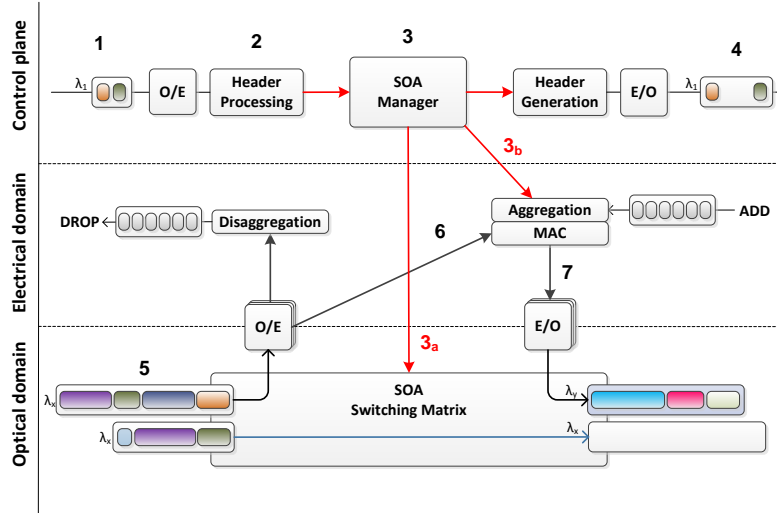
Control plane

1

$\lambda_1$

O/E

2

Header Processing

3

SOA Manager

Header Generation

E/O

$\lambda_1$

4

$3_b$

Electrical domain

DROP

Disaggregation

Aggregation

MAC

ADD

6

7

O/E

E/O

$3_a$

Optical domain

5

$\lambda_x$

SOA Switching Matrix

$\lambda_y$

$\lambda_x$

$\lambda_x$